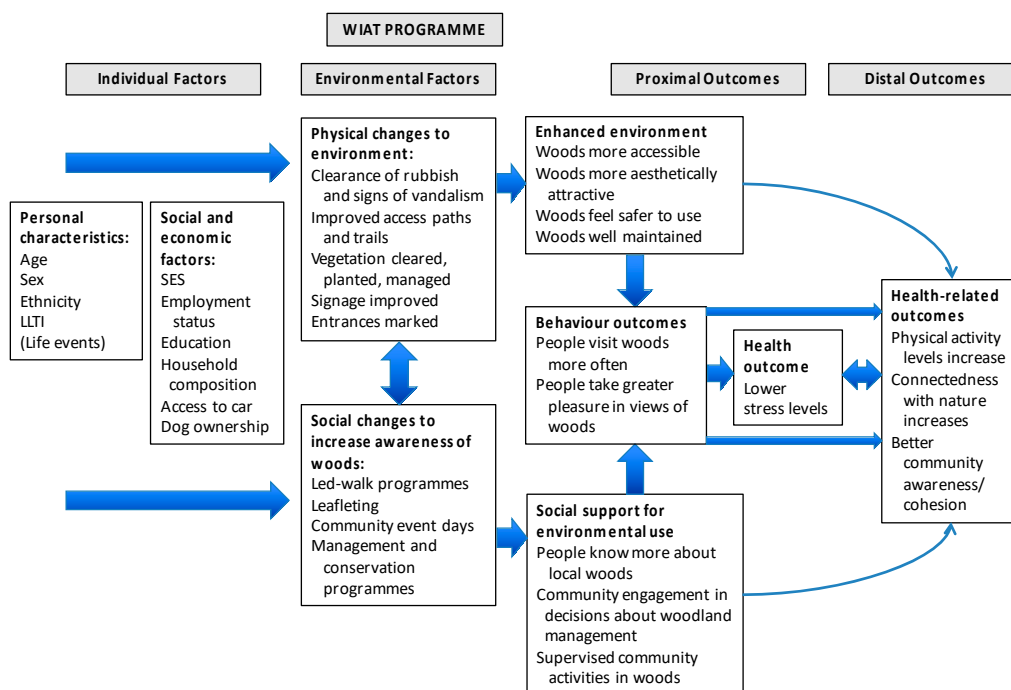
WIAT PROGRAMME

Individual Factors

Environmental Factors

Proximal Outcomes

Distal Outcomes

Personal characteristics:
Age
Sex
Ethnicity
LLTI
(Life events)

Social and economic factors:
SES
Employment status
Education
Household composition
Access to car
Dog ownership

Physical changes to environment:
Clearance of rubbish and signs of vandalism
Improved access paths and trails
Vegetation cleared, planted, managed
Signage improved
Entrances marked

Social changes to increase awareness of woods:
Led-walk programmes
Leafleting
Community event days
Management and conservation programmes

Enhanced environment
Woods more accessible
Woods more aesthetically attractive
Woods feel safer to use
Woods well maintained

Behaviour outcomes
People visit woods more often
People take greater pleasure in views of woods

Health outcome
Lower stress levels

Social support for environmental use
People know more about local woods
Community engagement in decisions about woodland management
Supervised community activities in woods

Health-related outcomes
Physical activity levels increase
Connectedness with nature increases
Better community awareness/ cohesion